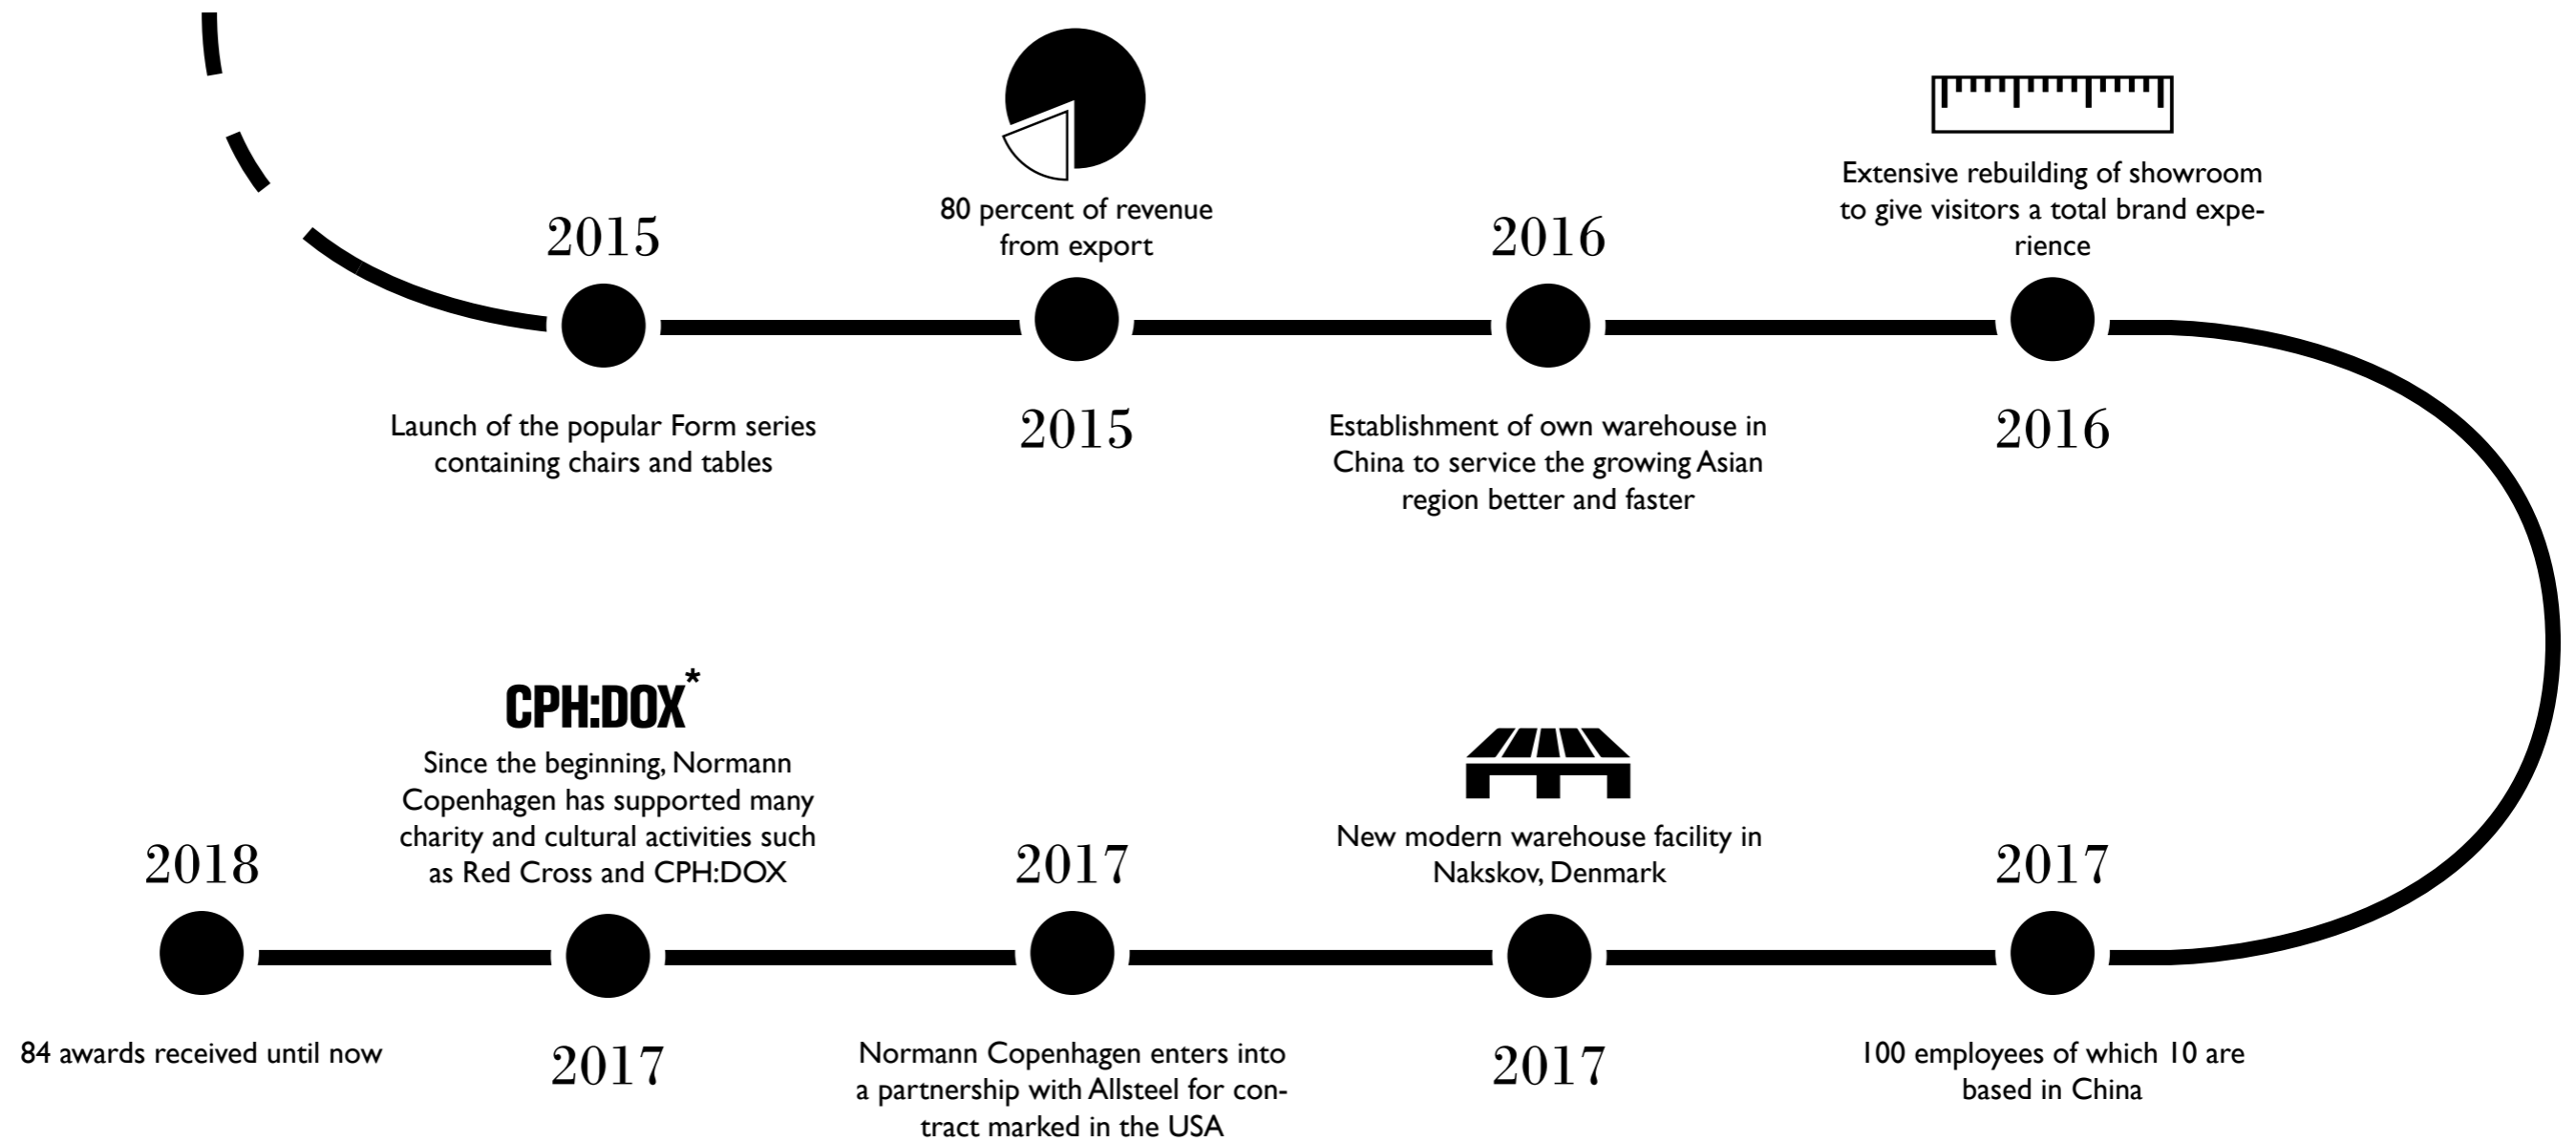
2015

Launch of the popular Form series containing chairs and tables

80 percent of revenue from export

2015

2016

Establishment of own warehouse in China to service the growing Asian region better and faster

Extensive rebuilding of showroom to give visitors a total brand experience

2016

2018

84 awards received until now

CPH:DOX*

Since the beginning, Normann Copenhagen has supported many charity and cultural activities such as Red Cross and CPH:DOX

2017

2017

Normann Copenhagen enters into a partnership with Allsteel for contract marked in the USA

New modern warehouse facility in Nakskov, Denmark

2017

2017

100 employees of which 10 are based in China